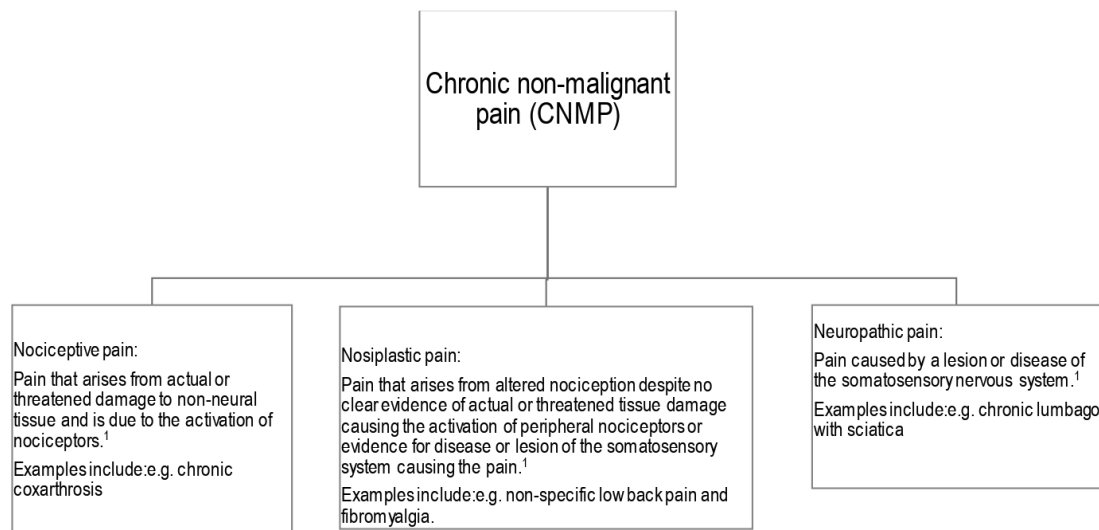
Chronic non-malignant pain (CNMP)

Nociceptive pain:

Pain that arises from actual or threatened damage to non-neural tissue and is due to the activation of nociceptors.$^1$

Examples include:e.g. chronic coxarthrosis

Nosiplastic pain:

Pain that arises from altered nociception despite no clear evidence of actual or threatened tissue damage causing the activation of peripheral nociceptors or evidence for disease or lesion of the somatosensory system causing the pain.$^1$

Examples include:e.g. non-specific low back pain and fibromyalgia.

Neuropathic pain:

Pain caused by a lesion or disease of the somatosensory nervous system.$^1$

Examples include:e.g. chronic lumbago with sciatica